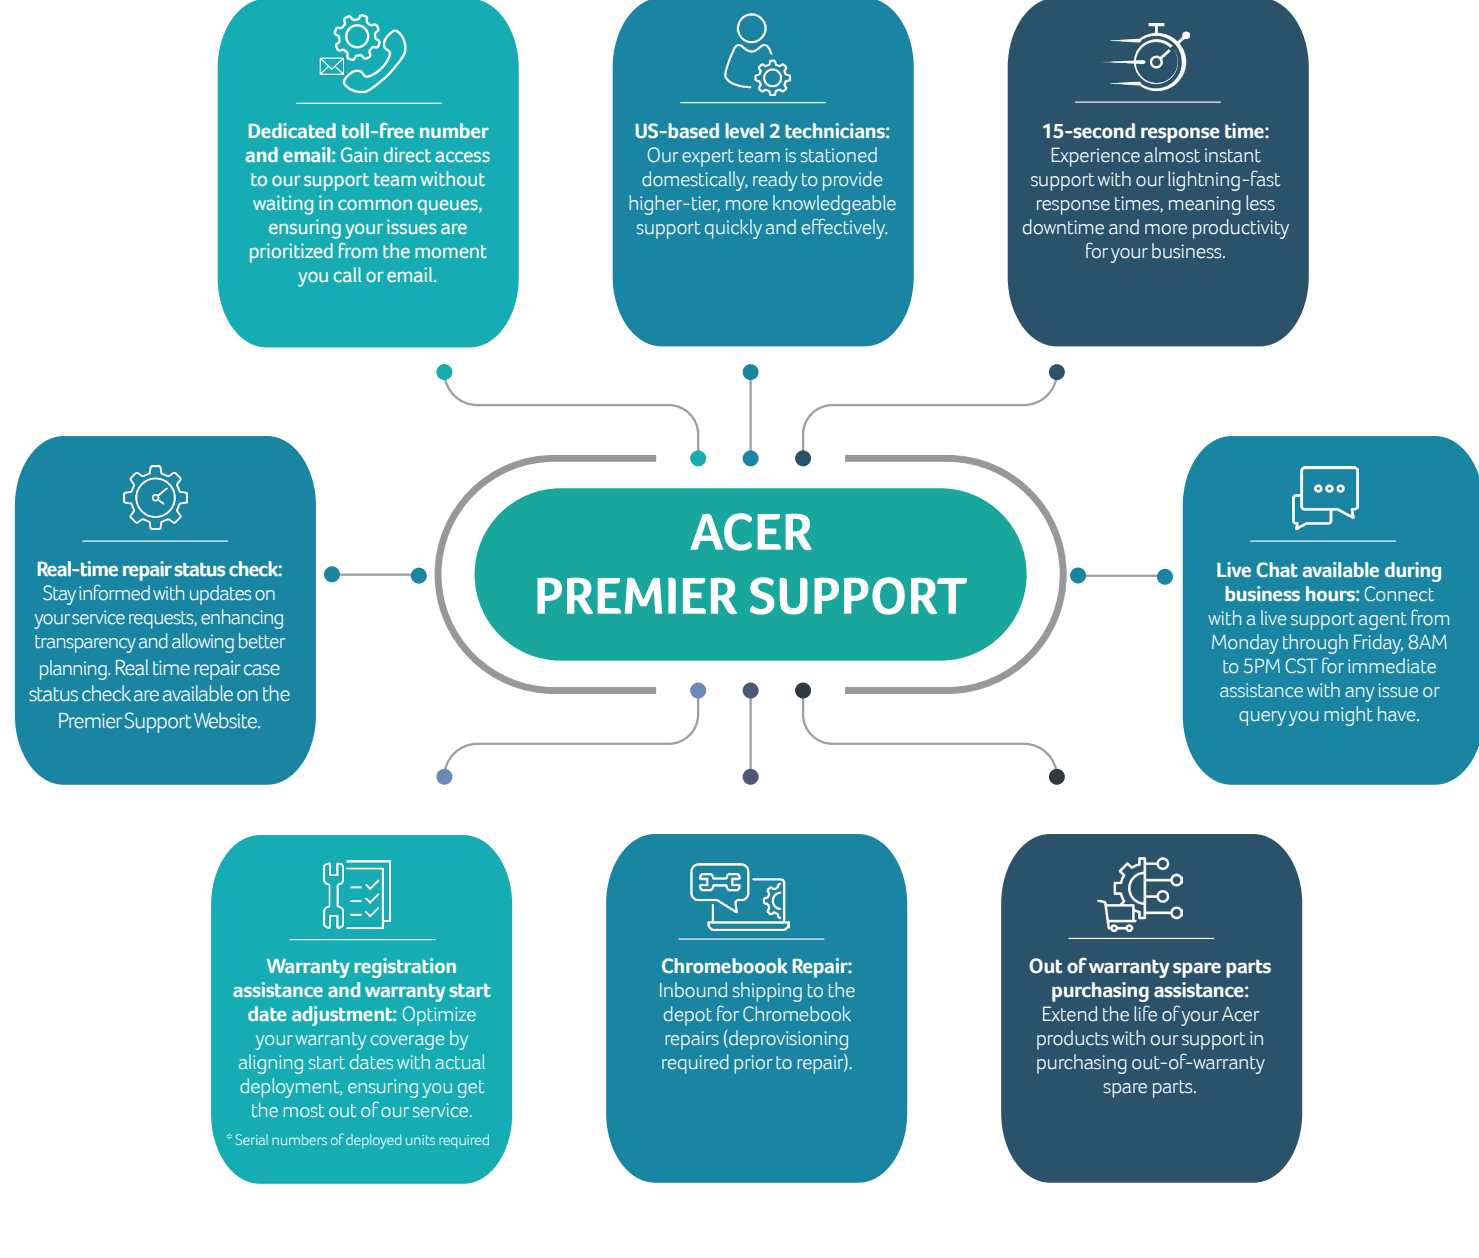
**Dedicated toll-free number and email:** Gain direct access to our support team without waiting in common queues, ensuring your issues are prioritized from the moment you call or email.

**US-based level 2 technicians:** Our expert team is stationed domestically, ready to provide higher-tier, more knowledgeable support quickly and effectively.

**15-second response time:** Experience almost instant support with our lightning-fast response times, meaning less downtime and more productivity for your business.

**Real-time repair status check:** Stay informed with updates on your service requests, enhancing transparency and allowing better planning. Real time repair case status check are available on the Premier Support Website.

ACER
PREMIER SUPPORT

**Live Chat available during business hours:** Connect with a live support agent from Monday through Friday, 8AM to 5PM CST for immediate assistance with any issue or query you might have.

**Warranty registration assistance and warranty start date adjustment:** Optimize your warranty coverage by aligning start dates with actual deployment, ensuring you get the most out of our service.

* Serial numbers of deployed units required

**Chromebook Repair:** Inbound shipping to the depot for Chromebook repairs (deprovisioning required prior to repair).

**Out of warranty spare parts purchasing assistance:** Extend the life of your Acer products with our support in purchasing out-of-warranty spare parts.